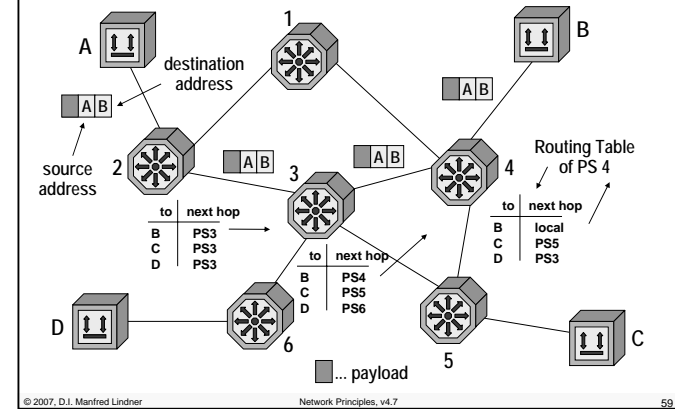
1

A

B

destination address

A B

A B

A B

A B

source address

2

3

4

Routing Table of PS 4

| to | next hop |
|---|---|
| B | PS3 |
| C | PS3 |
| D | PS3 |

| to | next hop |
|---|---|
| B | PS4 |
| C | PS5 |
| D | PS6 |

| to | next hop |
|---|---|
| B | local |
| C | PS5 |
| D | PS3 |

D

6

5

C

... payload

© 2007, D.I. Manfred Lindner

Network Principles, v4.7

59